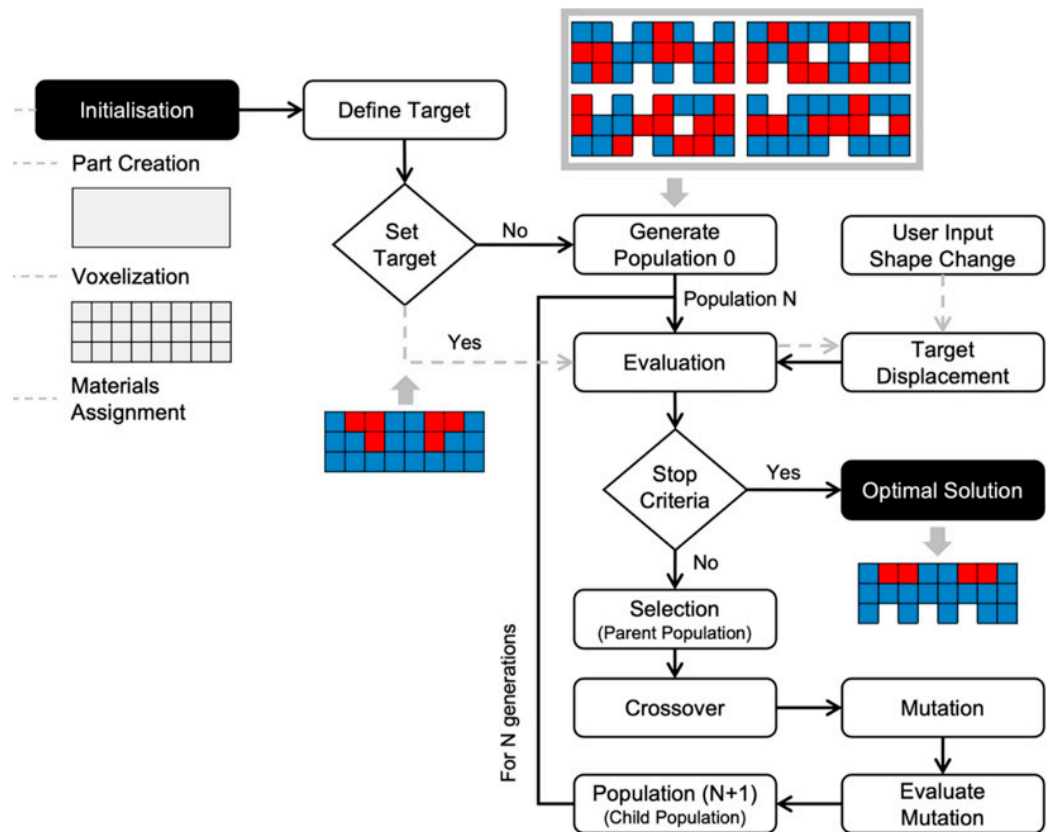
Initialisation

Define Target

Part Creation

Voxelization

Materials Assignment

Set Target

No

Yes

Generate Population 0

User Input Shape Change

Population N

Evaluation

Target Displacement

Stop Criteria

Yes

Optimal Solution

No

Selection (Parent Population)

For N generations

Crossover

Mutation

Population (N+1) (Child Population)

Evaluate Mutation